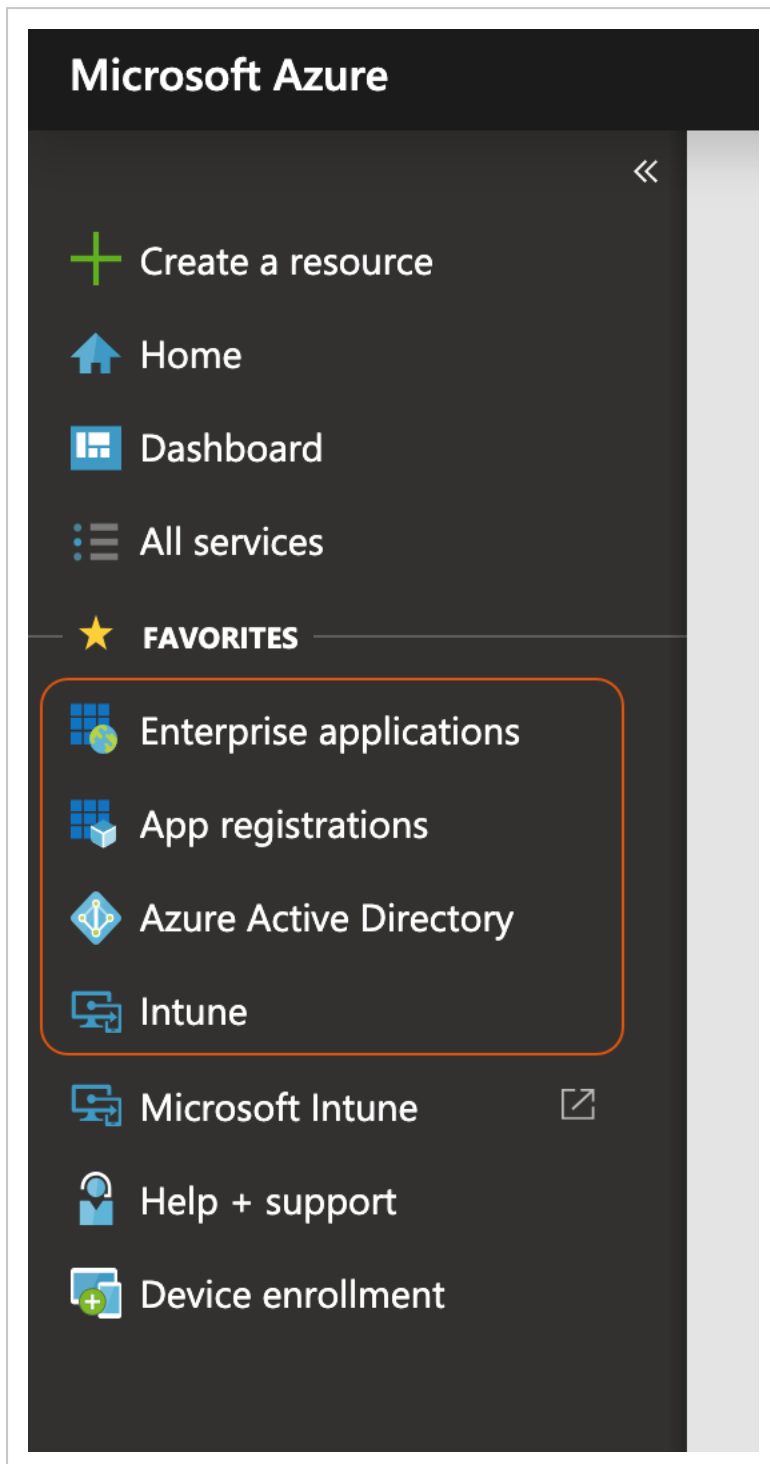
Microsoft Azure

«

Create a resource

Home

Dashboard

All services

FAVORITES

Enterprise applications

App registrations

Azure Active Directory

Intune

Microsoft Intune

Help + support

Device enrollment